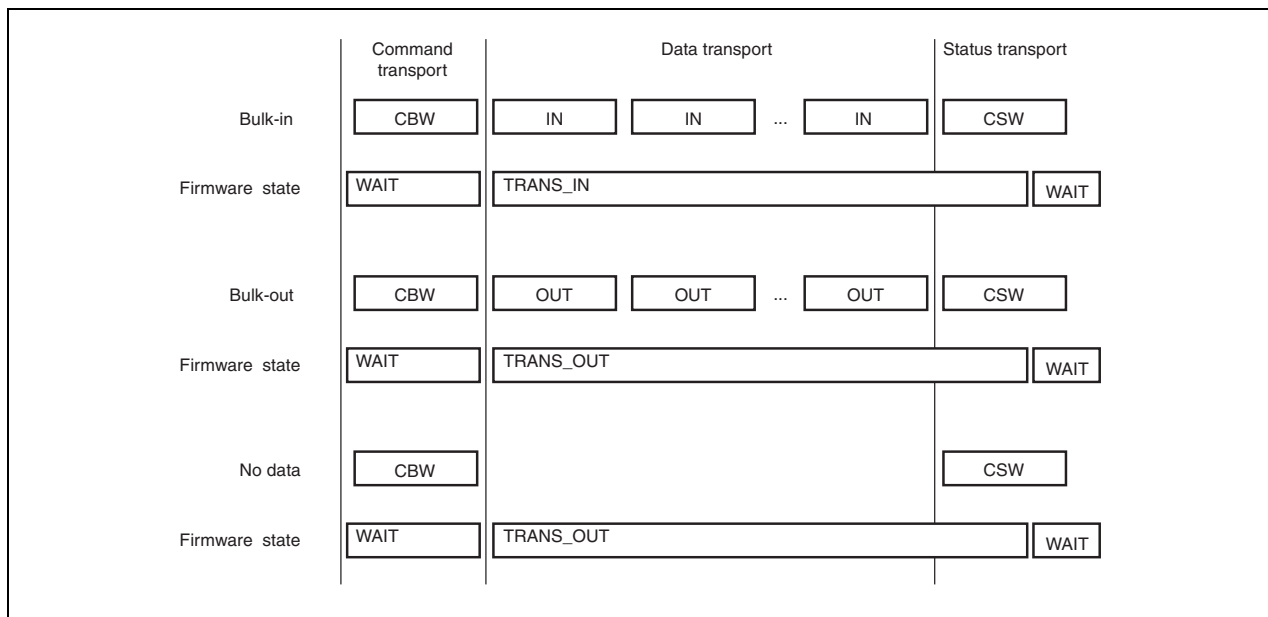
Command transport

Data transport

Status transport

Bulk-in

CBW

IN

IN

...

IN

CSW

Firmware state

WAIT

TRANS_IN

WAIT

Bulk-out

CBW

OUT

OUT

...

OUT

CSW

Firmware state

WAIT

TRANS_OUT

WAIT

No data

CBW

CSW

Firmware state

WAIT

TRANS_OUT

WAIT